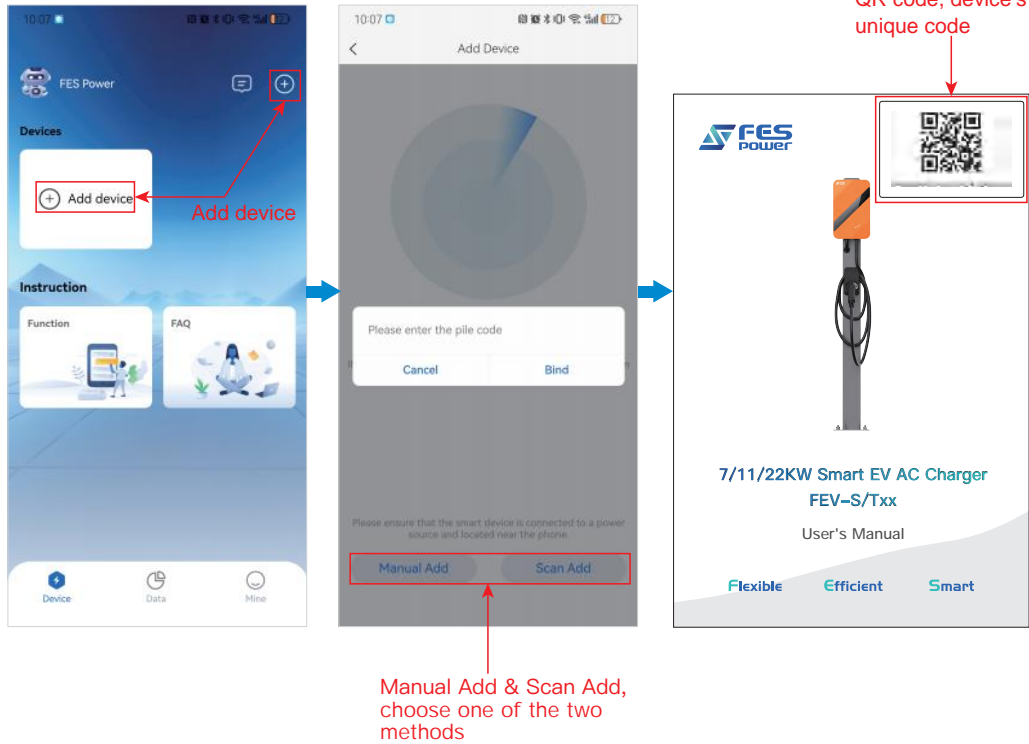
10:07

FES Power

Devices

Add device

Add device

Instruction

Function

FAQ

Device

Data

Mine

10:07

Add Device

Please enter the pile code

Cancel

Bind

Please ensure that the smart device is connected to a power source and located near the phone

Manual Add

Scan Add

Manual Add & Scan Add, choose one of the two methods

QR code, device's unique code

FES power

7/11/22KW Smart EV AC Charger

FEV-S/Txx

User's Manual

Flexible

Efficient

Smart